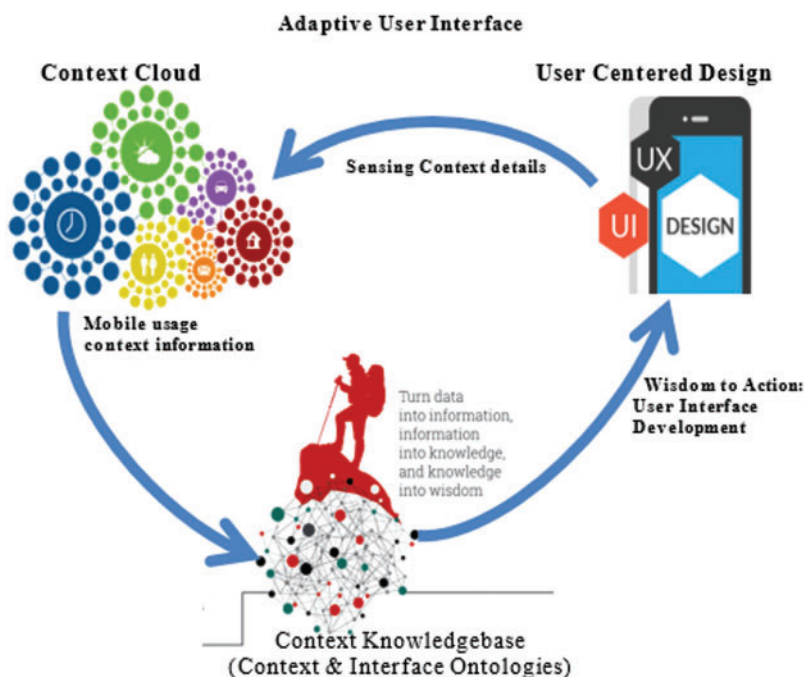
Adaptive User Interface

Context Cloud

User Centered Design

Sensing Context details

UX

UI

DESIGN

Mobile usage context information

Turn data into information, information into knowledge, and knowledge into wisdom

Wisdom to Action: User Interface Development

Context Knowledgebase (Context & Interface Ontologies)